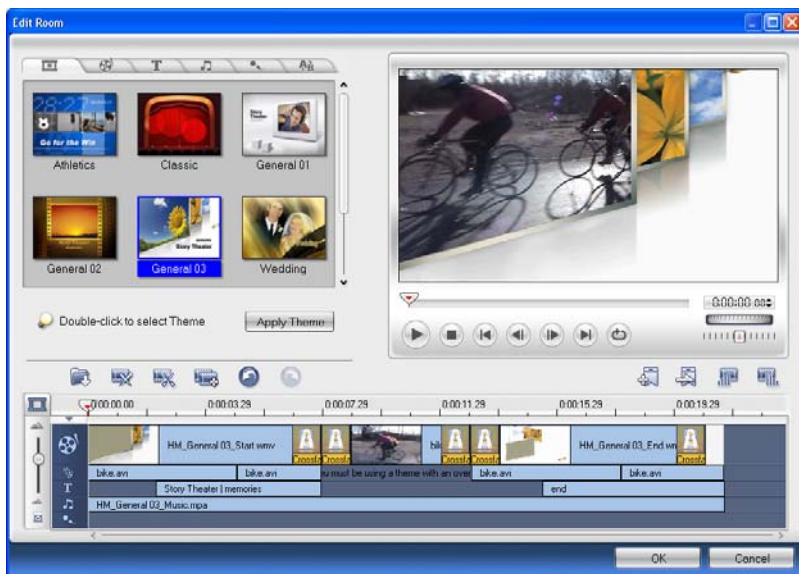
Edit Room

T

28:27
Go for the Win
Athletics
Classic
General 01
General 02
Story Theater
General 03
Wedding

Double-click to select Theme
Apply Theme

0:00:00.00

0:00:00.00
0:00:03.29
0:00:07.29
0:00:11.29
0:00:15.29
0:00:19.29

HM_General 03_Start.wmv
Crossfa
Crossfa
bik
Crossfa
Crossfa
HM_General 03_End.wm
Crossfa

bike.avi
bike.avi
ou must be using a theme with an over
bike.avi
bike.avi

Story Theater | memories
end

HM_General 03_Music.mpa

OK
Cancel